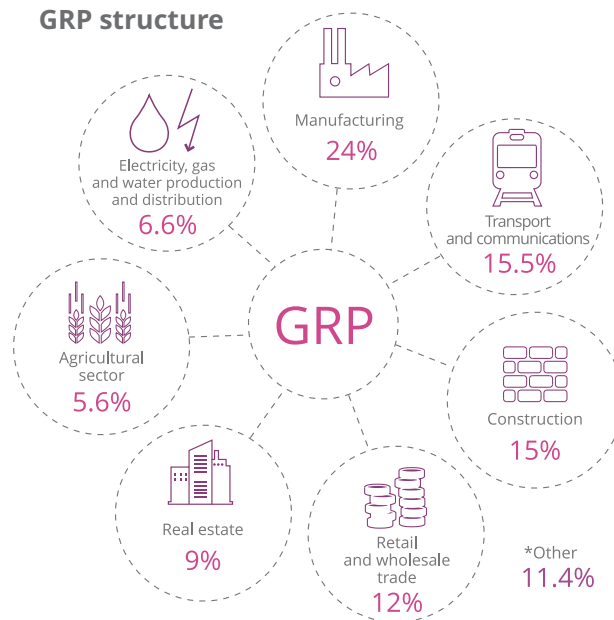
GRP structure

Manufacturing
24%

Electricity, gas and water production and distribution
6.6%

Transport and communications
15.5%

GRP

Agricultural sector
5.6%

Construction
15%

Real estate
9%

Retail and wholesale trade
12%

*Other
11.4%